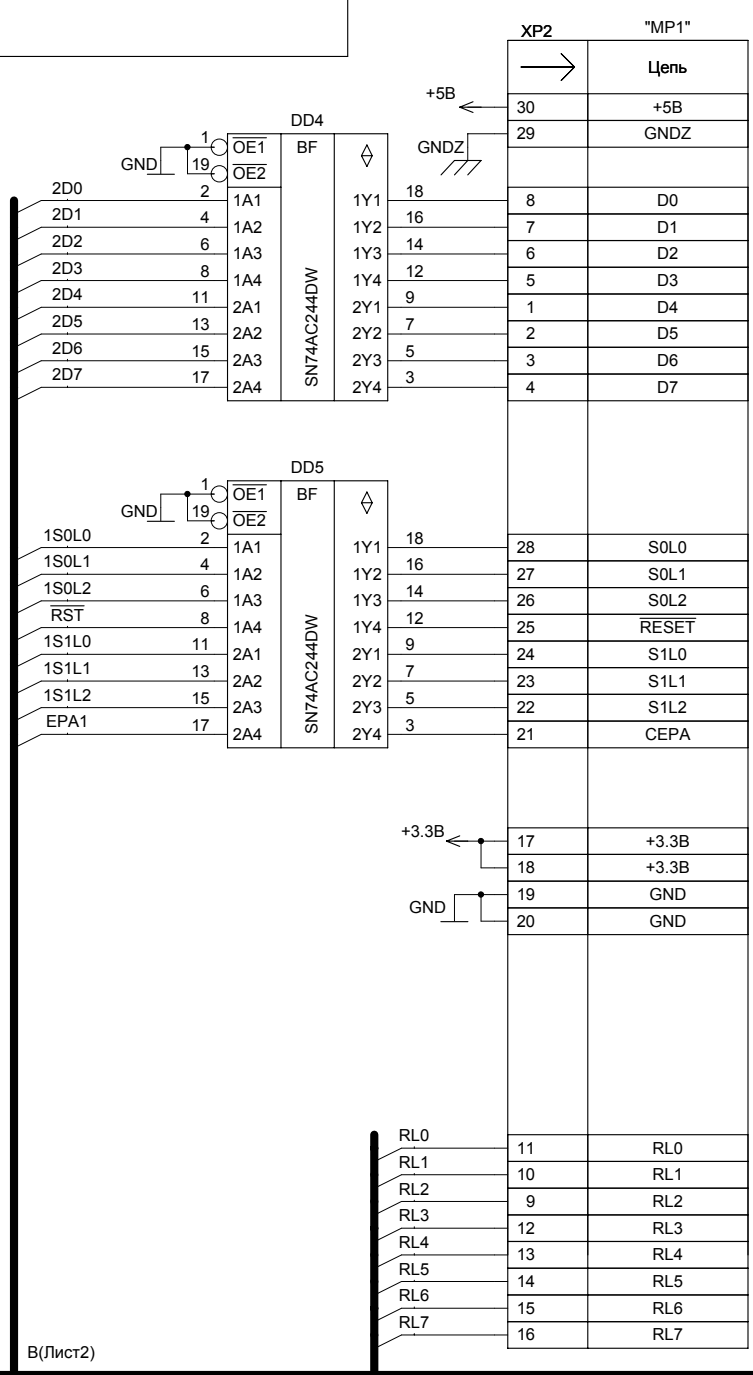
XP2 "MP1"

Цепь

+5B

| | |
|---|---|
| 30 | +5B |
| 29 | GNDZ |

DD4

GNDZ

GND

1 $\overline{OE1}$
19 $\overline{OE2}$

BF

SN74AC244DW

2D0 2 1A1 1Y1 18
2D1 4 1A2 1Y2 16
2D2 6 1A3 1Y3 14
2D3 8 1A4 1Y4 12
2D4 11 2A1 2Y1 9
2D5 13 2A2 2Y2 7
2D6 15 2A3 2Y3 5
2D7 17 2A4 2Y4 3

| | |
|---|---|
| 8 | D0 |
| 7 | D1 |
| 6 | D2 |
| 5 | D3 |
| 1 | D4 |
| 2 | D5 |
| 3 | D6 |
| 4 | D7 |

DD5

GND

1 $\overline{OE1}$
19 $\overline{OE2}$

BF

SN74AC244DW

1S0L0 2 1A1 1Y1 18
1S0L1 4 1A2 1Y2 16
1S0L2 6 1A3 1Y3 14
$\overline{RST}$ 8 1A4 1Y4 12
1S1L0 11 2A1 2Y1 9
1S1L1 13 2A2 2Y2 7
1S1L2 15 2A3 2Y3 5
EPA1 17 2A4 2Y4 3

| | |
|---|---|
| 28 | S0L0 |
| 27 | S0L1 |
| 26 | S0L2 |
| 25 | $\overline{RESET}$ |
| 24 | S1L0 |
| 23 | S1L1 |
| 22 | S1L2 |
| 21 | CEPA |

+3.3B

GND

| | |
|---|---|
| 17 | +3.3B |
| 18 | +3.3B |
| 19 | GND |
| 20 | GND |

RL0
RL1
RL2
RL3
RL4
RL5
RL6
RL7

| | |
|---|---|
| 11 | RL0 |
| 10 | RL1 |
| 9 | RL2 |
| 12 | RL3 |
| 13 | RL4 |
| 14 | RL5 |
| 15 | RL6 |
| 16 | RL7 |

B(Лист2)